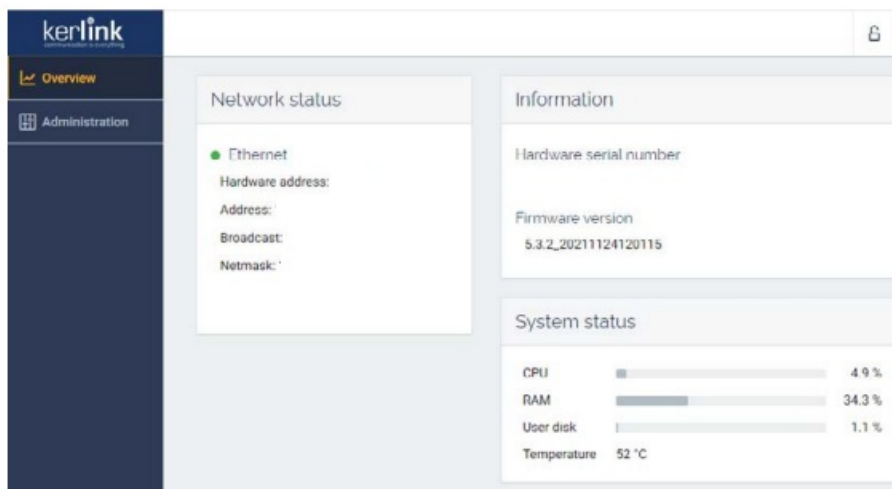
kerlink
communication is everything

Overview

Administration

Network status

Ethernet
Hardware address:
Address:
Broadcast:
Netmask:

Information

Hardware serial number

Firmware version
5.3.2_20211124120115

System status

| CPU | 4.9 % |
|---|---|
| RAM | 34.3 % |
| User disk | 1.1 % |
| Temperature | 52 °C |